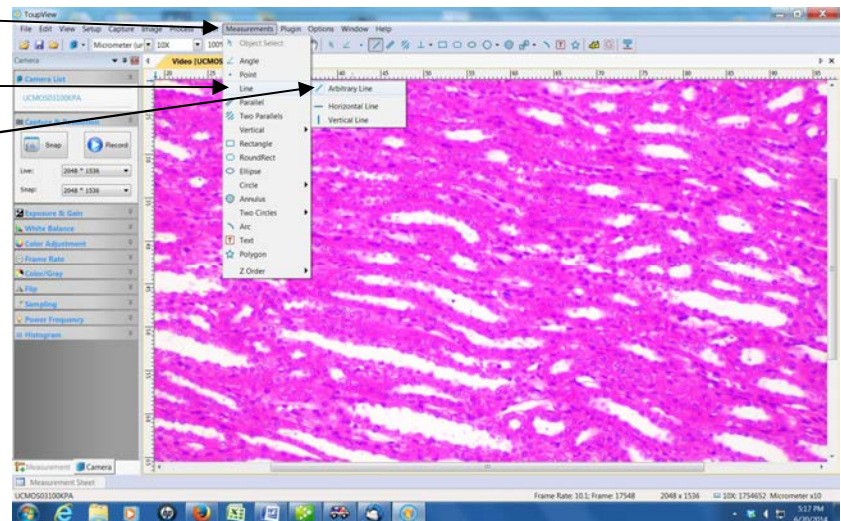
ToupView

File Edit View Setup Capture Image Process Measurements Plugin Options Window Help

Micrometer (ur 10X 100%

Camera

Camera List

UCMOS03100KPA

Capture & Resolution

Snap Record

Live: 2048 * 1536

Snap: 2048 * 1536

Exposure & Gain

White Balance

Color Adjustment

Frame Rate

Color/Gray

Flip

Sampling

Power Frequency

Histogram

Video [UCMOS

Object Select
Angle
Point
Line
Parallel
Two Parallels
Vertical
Rectangle
RoundRect
Ellipse
Circle
Annulus
Two Circles
Arc
Text
Polygon
Z Order

Arbitrary Line
Horizontal Line
Vertical Line

Measurement Camera

Measurement Sheet

UCMOS03100KPA

Frame Rate: 10.1; Frame: 17548 2048 x 1536 10X; 1754652 Micrometer x10

5:17 PM
6/30/2014